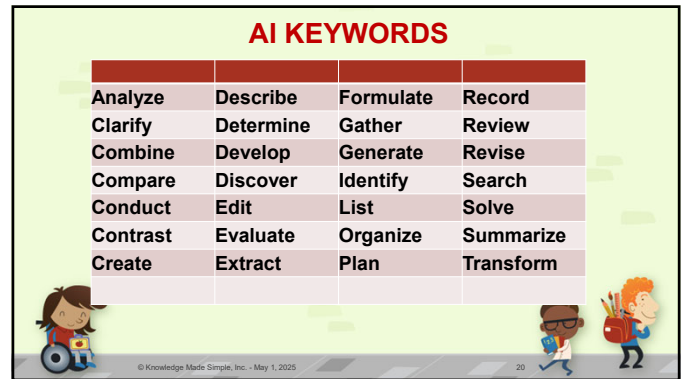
AI KEYWORDS

| | | | |
|---|---|---|---|
| Analyze | Describe | Formulate | Record |
| Clarify | Determine | Gather | Review |
| Combine | Develop | Generate | Revise |
| Compare | Discover | Identify | Search |
| Conduct | Edit | List | Solve |
| Contrast | Evaluate | Organize | Summarize |
| Create | Extract | Plan | Transform |
| | | | |

© Knowledge Made Simple, Inc. - May 1, 2025

20